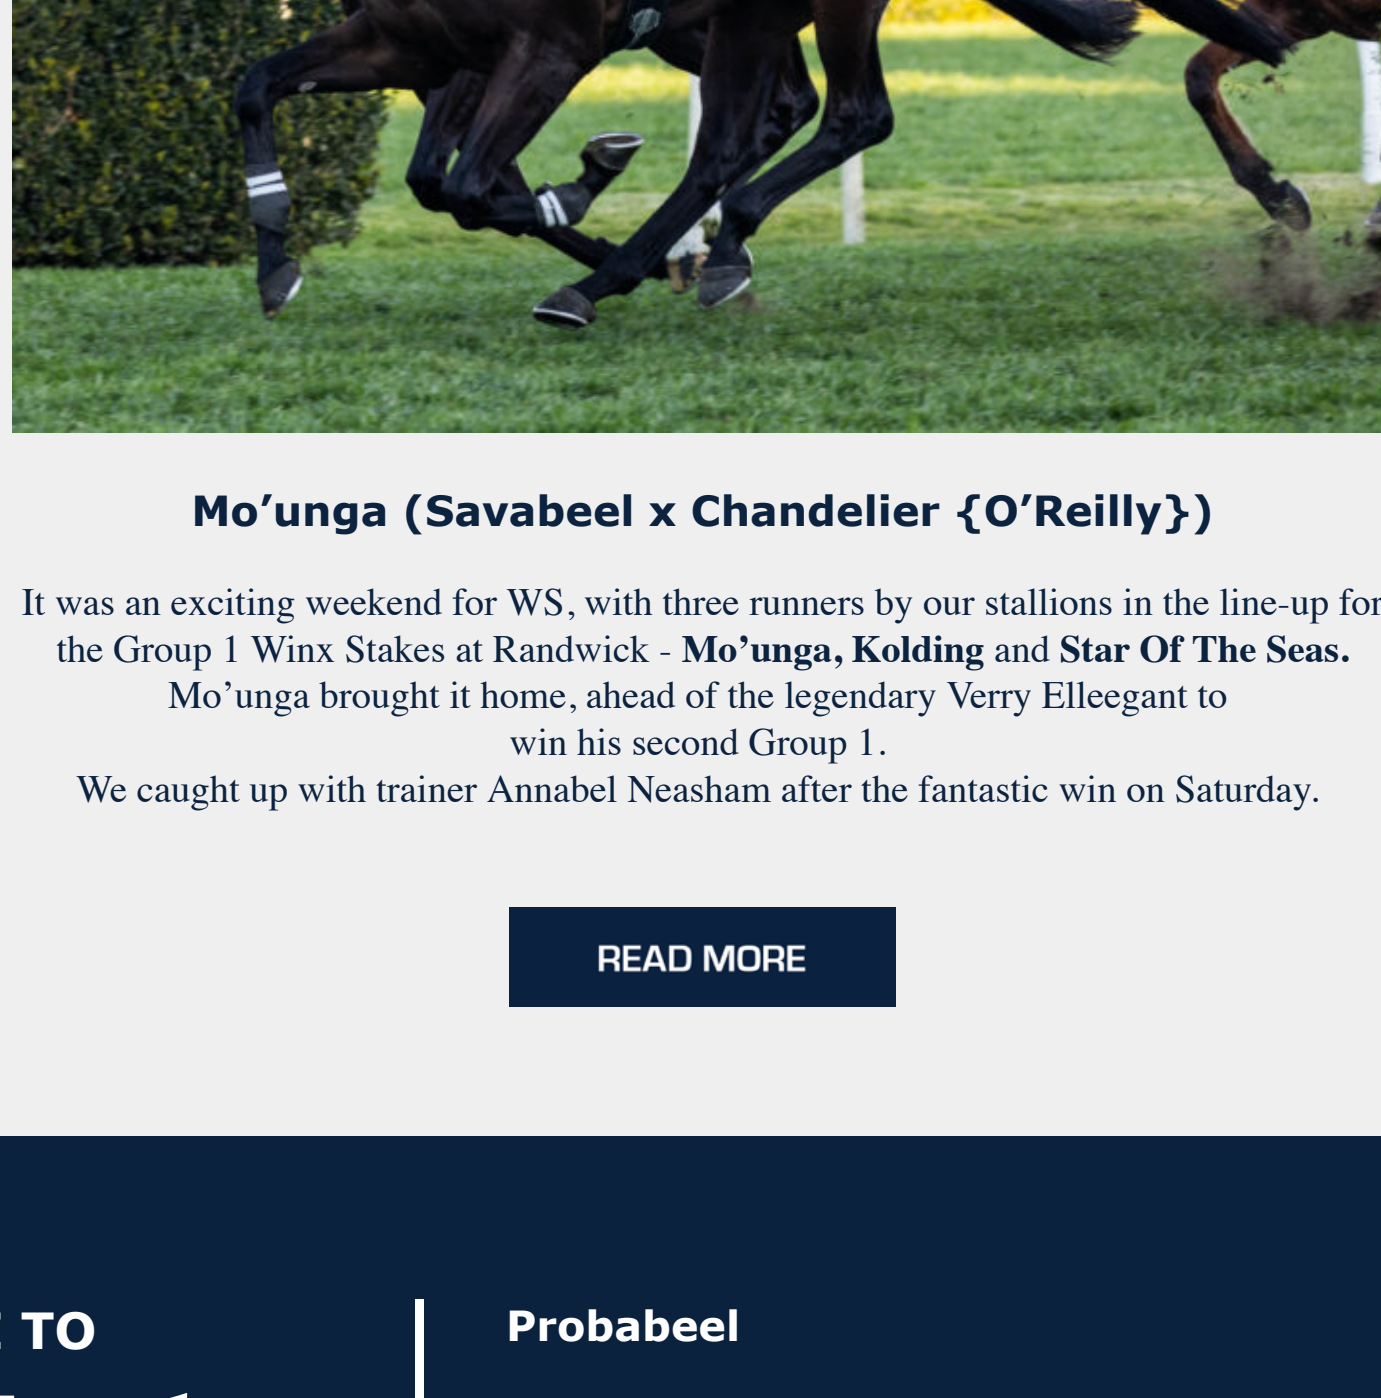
Mo’unga (Savabeel x Chandelier {O’Reilly})

It was an exciting weekend for WS, with three runners by our stallions in the line-up for the Group 1 Winx Stakes at Randwick - **Mo’unga, Kolding** and **Star Of The Seas.** Mo’unga brought it home, ahead of the legendary Verry Elleegant to win his second Group 1.
We caught up with trainer Annabel Neasham after the fantastic win on Saturday.

READ MORE

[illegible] TO

Probabeel